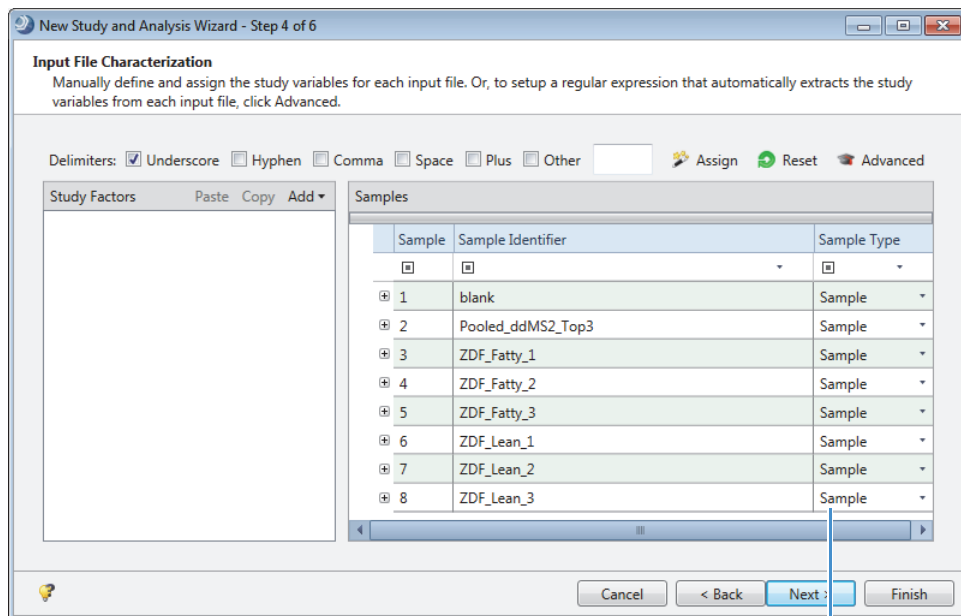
New Study and Analysis Wizard - Step 4 of 6

Input File Characterization

Manually define and assign the study variables for each input file. Or, to setup a regular expression that automatically extracts the study variables from each input file, click Advanced.

Delimiters: Underscore Hyphen Comma Space Plus Other Assign Reset Advanced

Study Factors Paste Copy Add

Samples

| Sample | Sample Identifier | Sample Type |
|---|---|---|
| 1 | blank | Sample |
| 2 | Pooled_ddMS2_Top3 | Sample |
| 3 | ZDF_Fatty_1 | Sample |
| 4 | ZDF_Fatty_2 | Sample |
| 5 | ZDF_Fatty_3 | Sample |
| 6 | ZDF_Lean_1 | Sample |
| 7 | ZDF_Lean_2 | Sample |
| 8 | ZDF_Lean_3 | Sample |

Cancel < Back Next > Finish